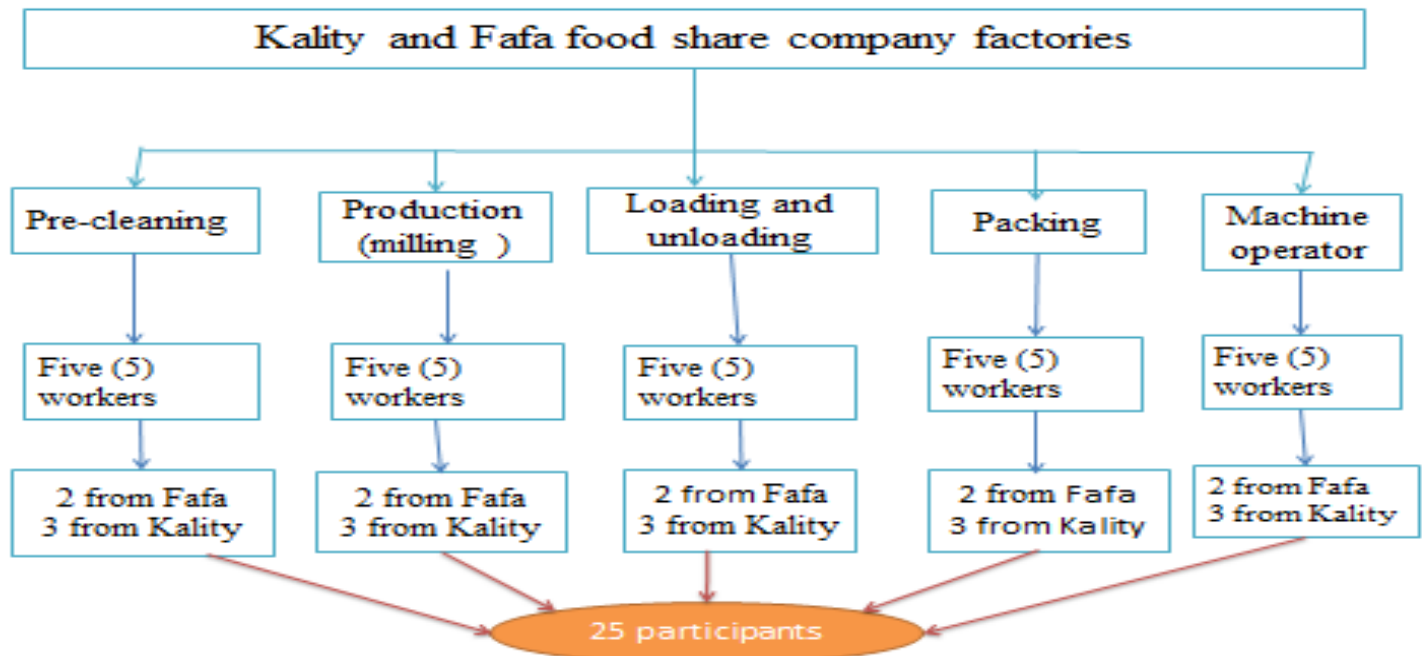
Kality and Fafa food share company factories

Pre-cleaning

Five (5) workers

2 from Fafa
3 from Kality

Production (milling )

Five (5) workers

2 from Fafa
3 from Kality

Loading and unloading

Five (5) workers

2 from Fafa
3 from Kality

Packing

Five (5) workers

2 from Fafa
3 from Kality

Machine operator

Five (5) workers

2 from Fafa
3 from Kality

25 participants